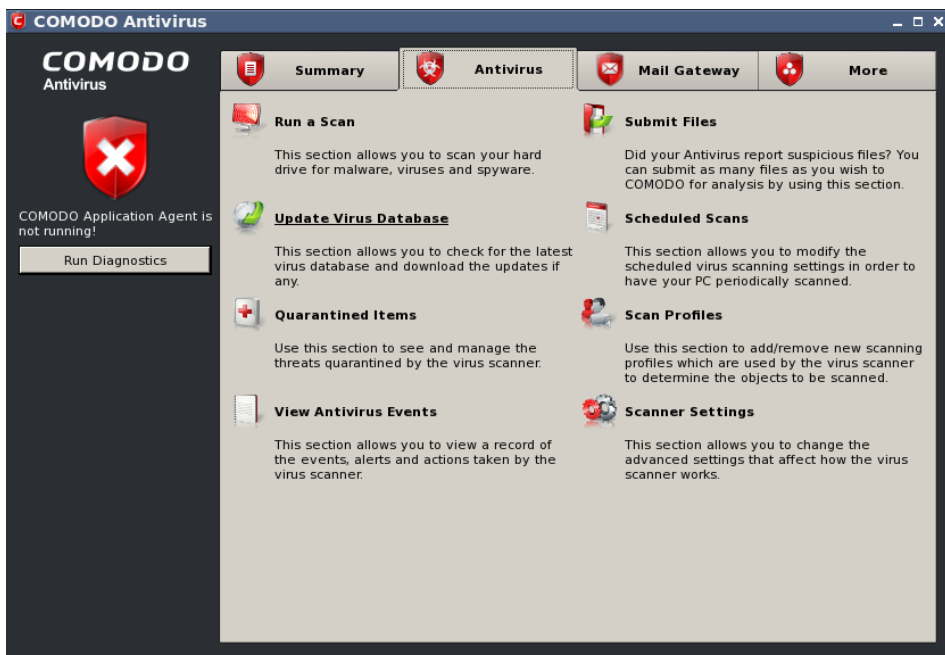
COMODO Antivirus

COMODO
Antivirus

COMODO Application Agent is not running!

Run Diagnostics

Summary

Antivirus

Mail Gateway

More

Run a Scan

This section allows you to scan your hard drive for malware, viruses and spyware.

Submit Files

Did your Antivirus report suspicious files? You can submit as many files as you wish to COMODO for analysis by using this section.

Update Virus Database

This section allows you to check for the latest virus database and download the updates if any.

Scheduled Scans

This section allows you to modify the scheduled virus scanning settings in order to have your PC periodically scanned.

Quarantined Items

Use this section to see and manage the threats quarantined by the virus scanner.

Scan Profiles

Use this section to add/remove new scanning profiles which are used by the virus scanner to determine the objects to be scanned.

View Antivirus Events

This section allows you to view a record of the events, alerts and actions taken by the virus scanner.

Scanner Settings

This section allows you to change the advanced settings that affect how the virus scanner works.